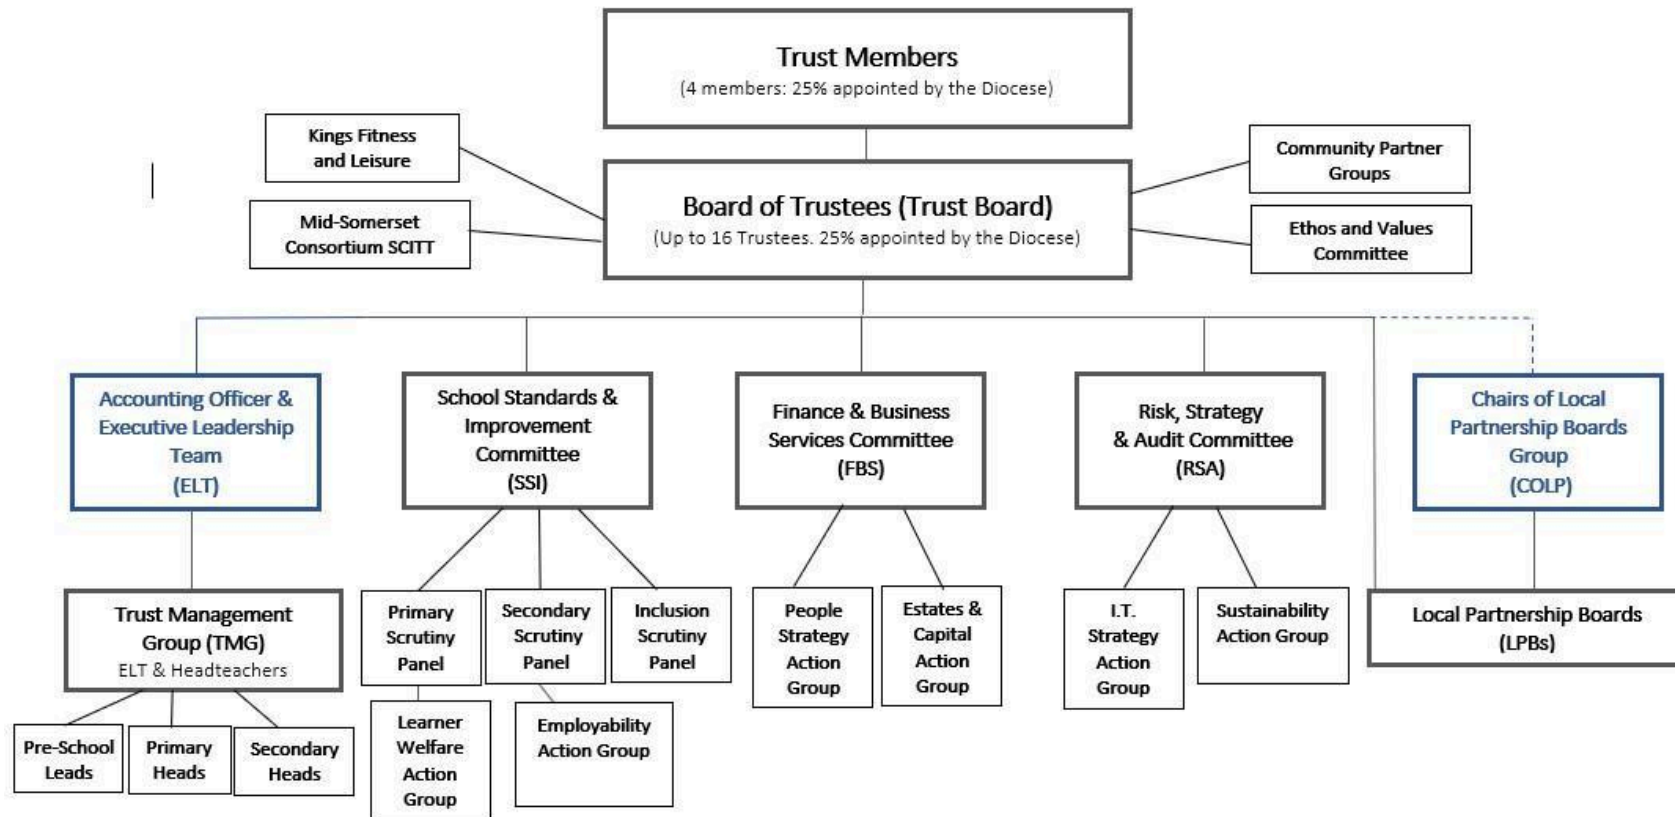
Trust Members
(4 members: 25% appointed by the Diocese)

Kings Fitness and Leisure

Mid-Somerset Consortium SCITT

Board of Trustees (Trust Board)
(Up to 16 Trustees. 25% appointed by the Diocese)

Community Partner Groups

Ethos and Values Committee

Accounting Officer & Executive Leadership Team (ELT)

School Standards & Improvement Committee (SSI)

Finance & Business Services Committee (FBS)

Risk, Strategy & Audit Committee (RSA)

Chairs of Local Partnership Boards Group (COLP)

Trust Management Group (TMG)
ELT & Headteachers

Pre-School Leads

Primary Heads

Secondary Heads

Primary Scrutiny Panel

Secondary Scrutiny Panel

Inclusion Scrutiny Panel

Learner Welfare Action Group

Employability Action Group

People Strategy Action Group

Estates & Capital Action Group

I.T. Strategy Action Group

Sustainability Action Group

Local Partnership Boards (LPBs)